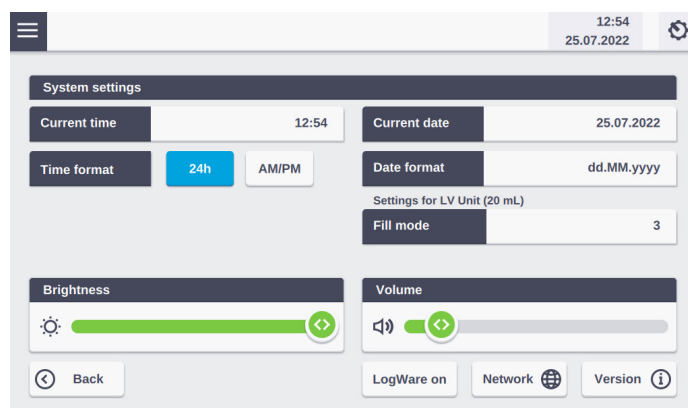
12:54
25.07.2022

System settings

Current time 12:54

Current date 25.07.2022

Time format 24h AM/PM

Date format dd.MM.yyyy

Settings for LV Unit (20 mL)

Fill mode 3

Brightness

Volume

Back

LogWare on

Network

Version